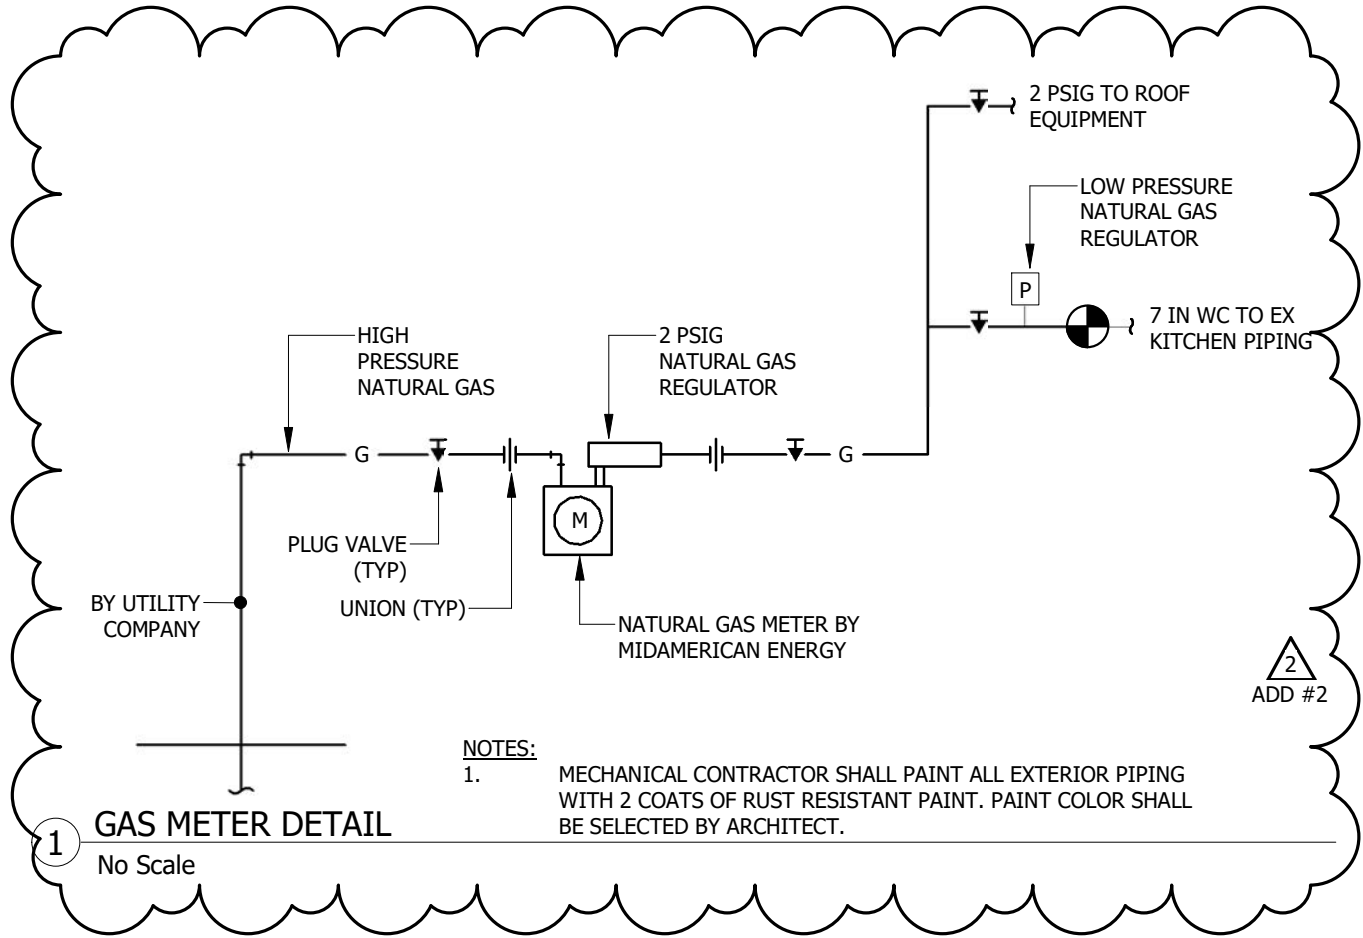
2 PSIG TO ROOF EQUIPMENT

LOW PRESSURE NATURAL GAS REGULATOR

P

7 IN WC TO EX KITCHEN PIPING

HIGH PRESSURE NATURAL GAS

2 PSIG NATURAL GAS REGULATOR

G

G

M

PLUG VALVE (TYP)

UNION (TYP)

BY UTILITY COMPANY

NATURAL GAS METER BY MIDAMERICAN ENERGY

2
ADD #2

NOTES:
1. MECHANICAL CONTRACTOR SHALL PAINT ALL EXTERIOR PIPING WITH 2 COATS OF RUST RESISTANT PAINT. PAINT COLOR SHALL BE SELECTED BY ARCHITECT.

1 GAS METER DETAIL
No Scale